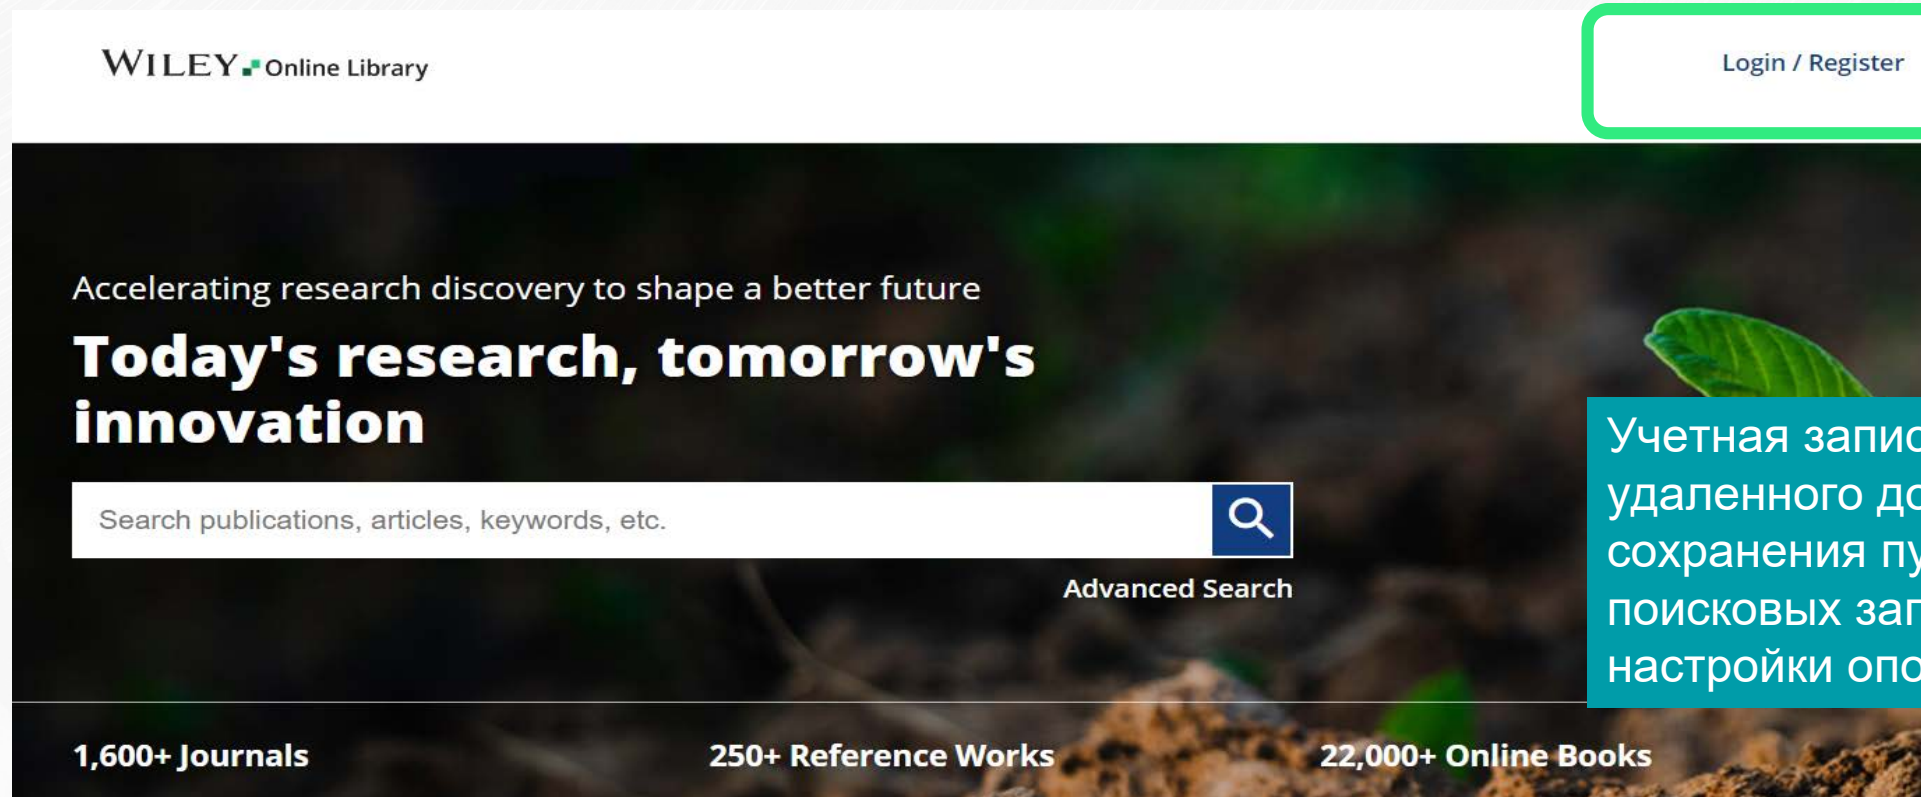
WILEY Online Library

Login / Register

Accelerating research discovery to shape a better future

Today's research, tomorrow's innovation

Search publications, articles, keywords, etc.

Advanced Search

Учетная запис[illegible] удаленного до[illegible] сохранения пу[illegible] поисковых за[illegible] настройки опо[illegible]

1,600+ Journals

250+ Reference Works

22,000+ Online Books